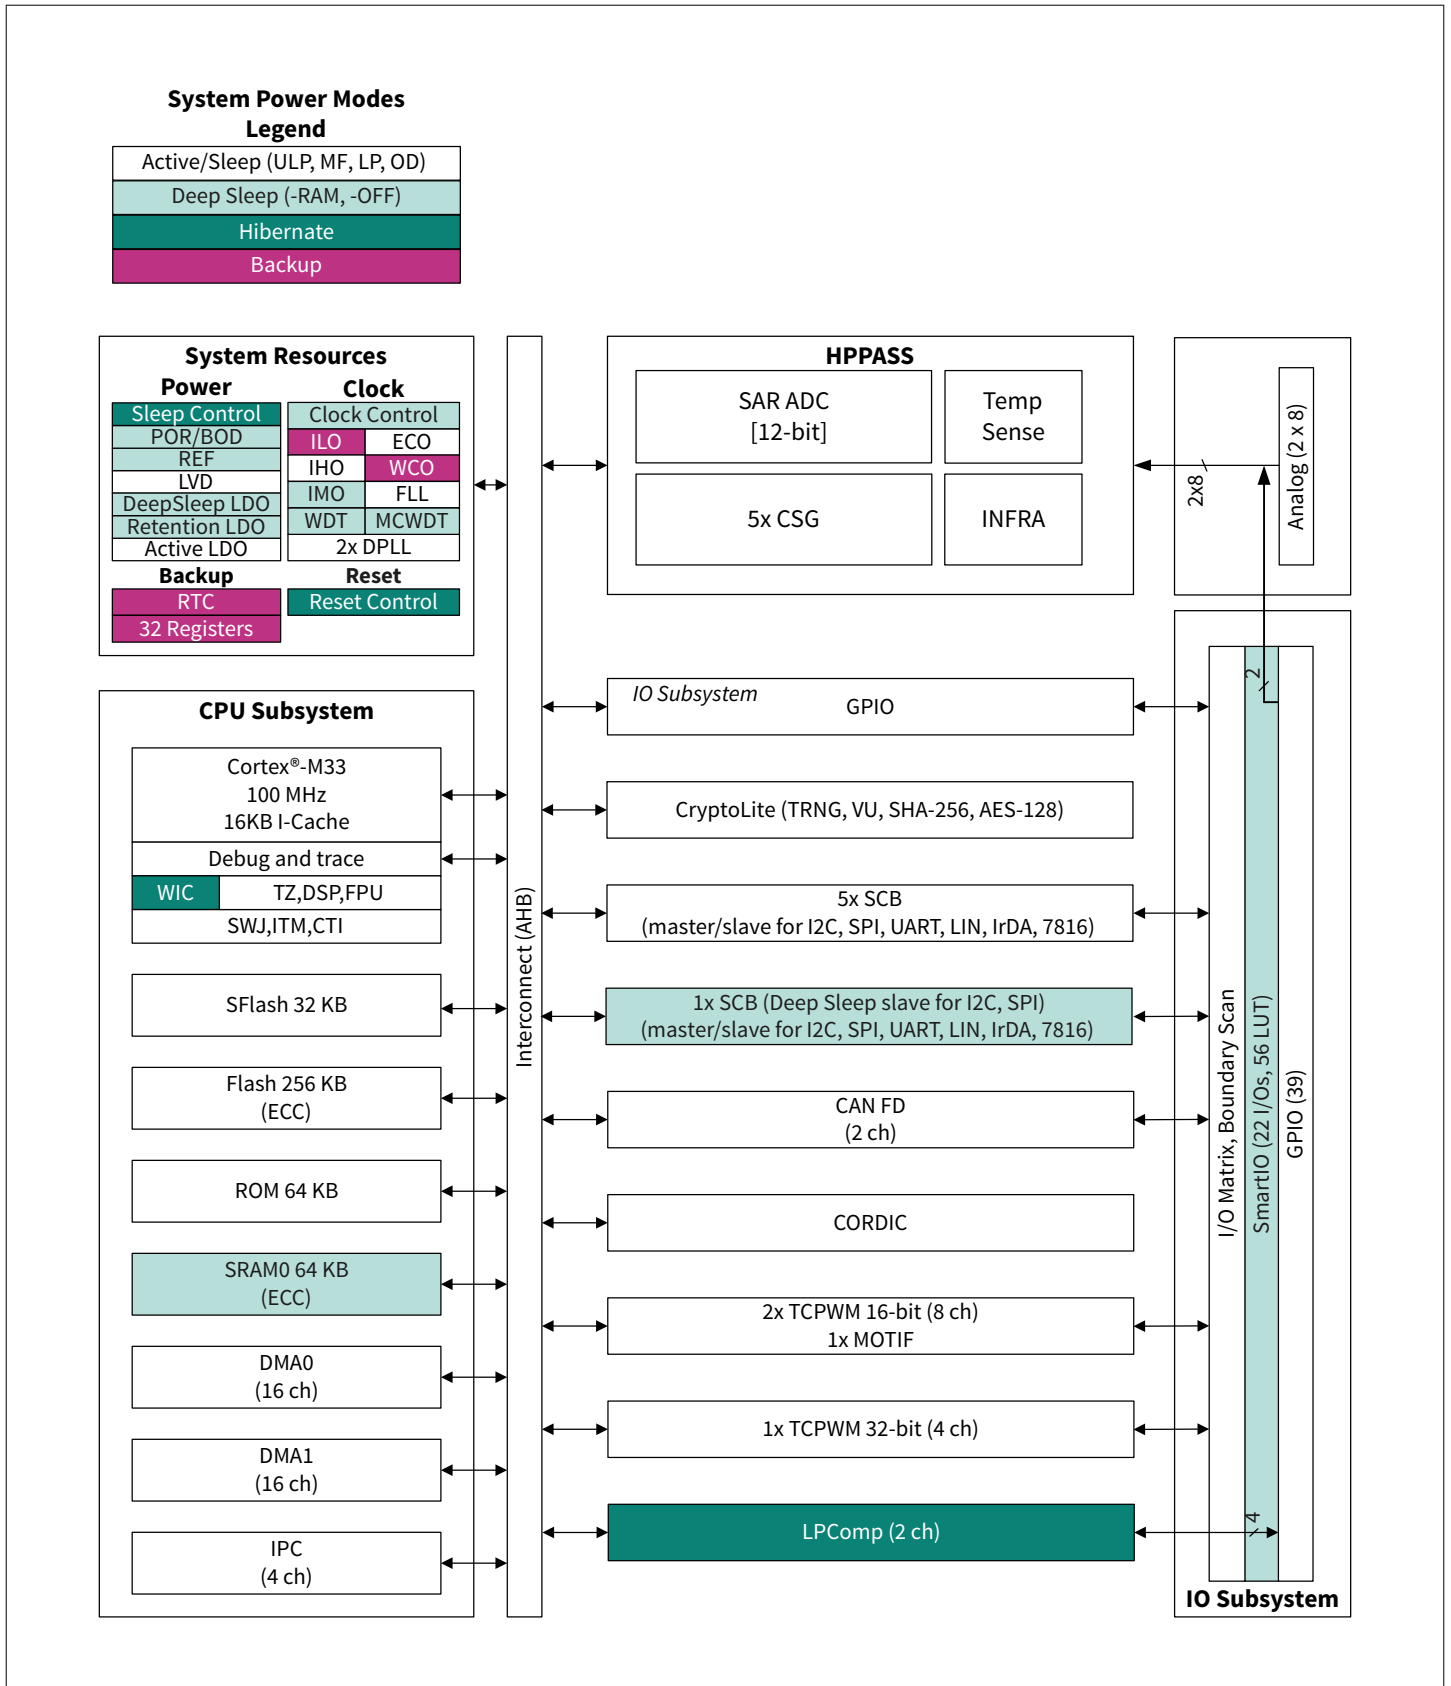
System Power Modes
Legend

Active/Sleep (ULP, MF, LP, OD)
Deep Sleep (-RAM, -OFF)
Hibernate
Backup

System Resources

Power

Sleep Control
POR/BOD
REF
LVD
DeepSleep LDO
Retention LDO
Active LDO

Clock

Clock Control
ILO ECO
IHO WCO
IMO FLL
WDT MCWDT
2x DPLL

Backup

RTC
32 Registers

Reset

Reset Control

CPU Subsystem

Cortex®-M33
100 MHz
16KB I-Cache

Debug and trace

WIC TZ,DSP,FPU

SWJ,ITM,CTI

SFlash 32 KB

Flash 256 KB
(ECC)

ROM 64 KB

SRAM0 64 KB
(ECC)

DMA0
(16 ch)

DMA1
(16 ch)

IPC
(4 ch)

Interconnect (AHB)

HPPASS

SAR ADC
[12-bit]

Temp
Sense

5x CSG

INFRA

2x8

Analog (2 x 8)

IO Subsystem GPIO

CryptoLite (TRNG, VU, SHA-256, AES-128)

5x SCB
(master/slave for I2C, SPI, UART, LIN, IrDA, 7816)

1x SCB (Deep Sleep slave for I2C, SPI)
(master/slave for I2C, SPI, UART, LIN, IrDA, 7816)

CAN FD
(2 ch)

CORDIC

2x TCPWM 16-bit (8 ch)
1x MOTIF

1x TCPWM 32-bit (4 ch)

LPComp (2 ch)

2

4

I/O Matrix, Boundary Scan

SmartIO (22 I/Os, 56 LUT)

GPIO (39)

IO Subsystem